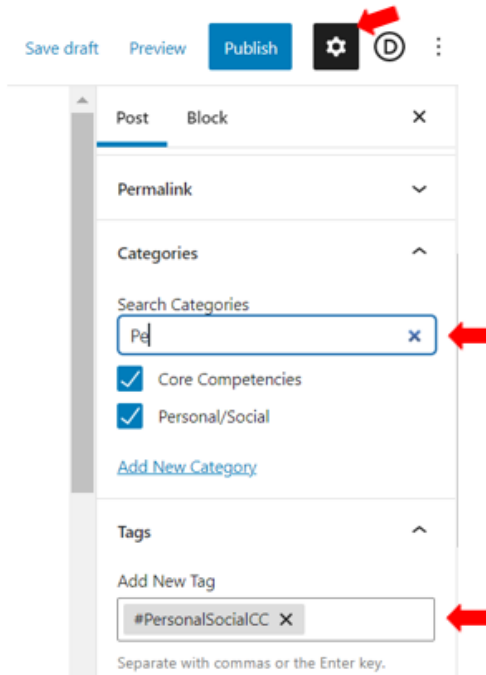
Save draft Preview Publish D

Post Block ×

Permalink

Categories

Search Categories

Pe ×

Core Competencies

Personal/Social

Add New Category

Tags

Add New Tag

#PersonalSocialCC ×

Separate with commas or the Enter key.